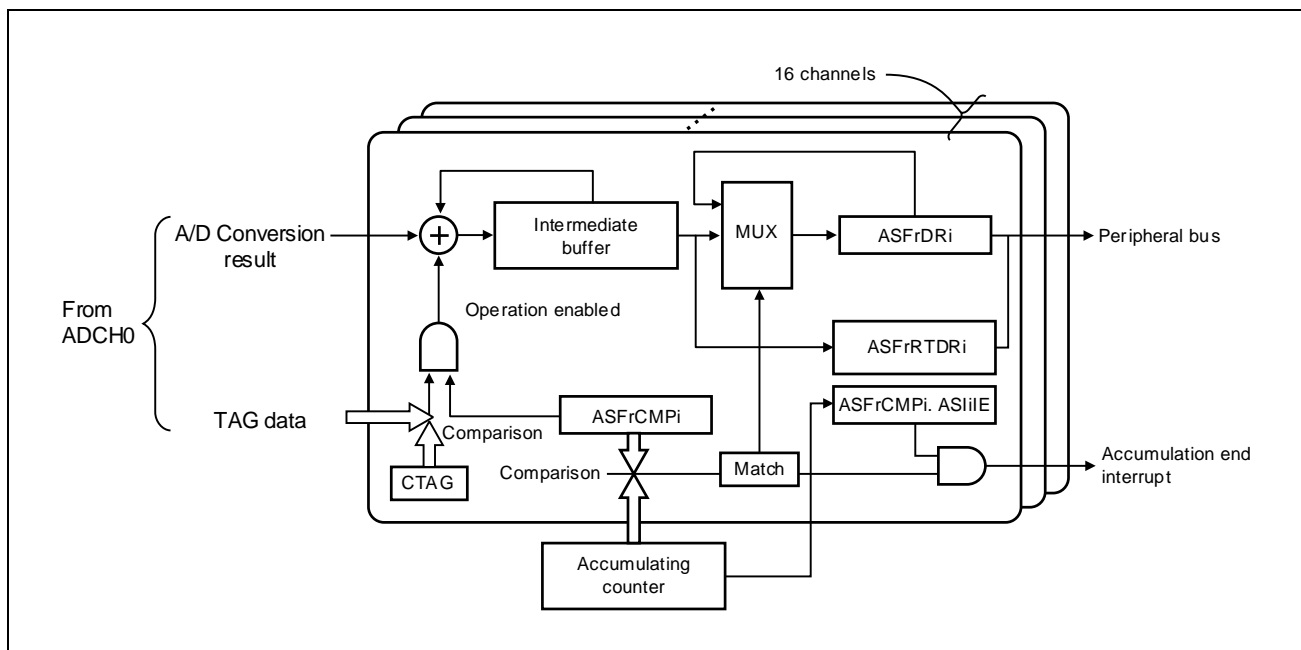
16 channels

From ADCH0

A/D Conversion result

TAG data

Intermediate buffer

MUX

ASFrDRi

Peripheral bus

Operation enabled

ASFrRTDRi

ASFrCMPi

ASFrCMPi. ASIiIE

Comparison

CTAG

Comparison

Match

Accumulation end interrupt

Accumulating counter